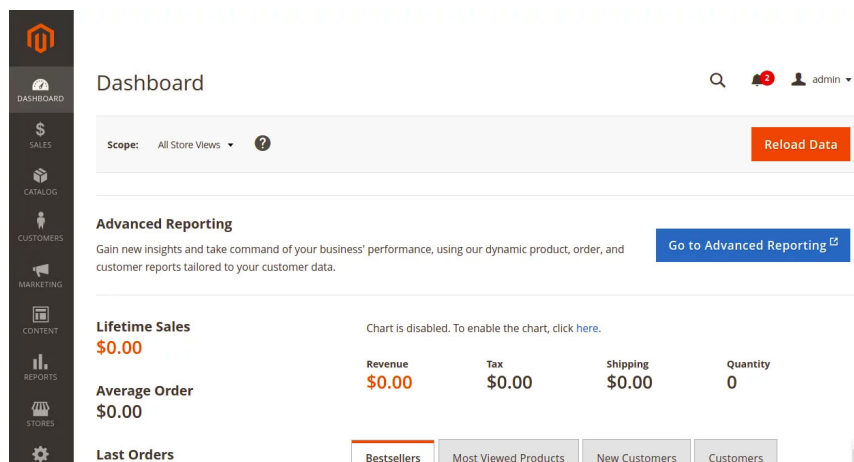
DASHBOARD

$
SALES

CATALOG

CUSTOMERS

MARKETING

CONTENT

REPORTS

STORES

Dashboard

2

admin

Scope: All Store Views

Reload Data

Advanced Reporting

Gain new insights and take command of your business' performance, using our dynamic product, order, and customer reports tailored to your customer data.

Go to Advanced Reporting

Lifetime Sales
$0.00

Average Order
$0.00

Last Orders

Chart is disabled. To enable the chart, click here.

| Revenue | Tax | Shipping | Quantity |
|---|---|---|---|
| $0.00 | $0.00 | $0.00 | 0 |

Bestsellers | Most Viewed Products | New Customers | Customers